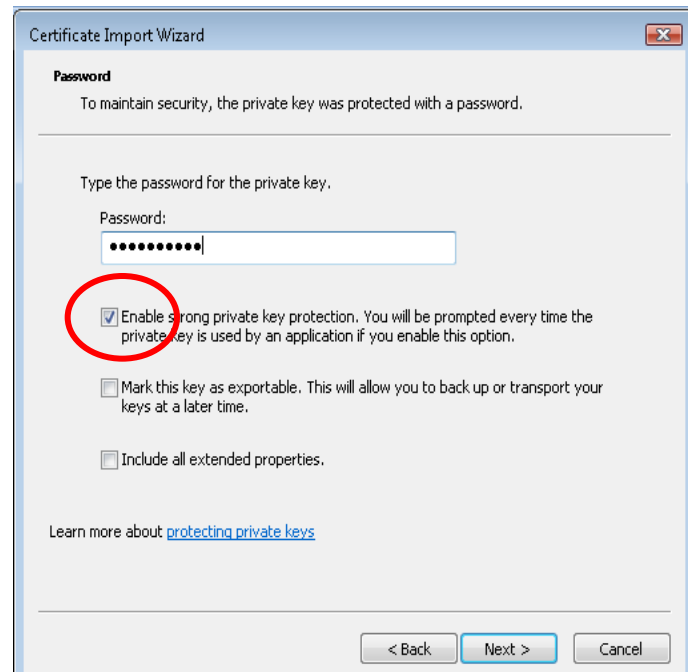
Certificate Import Wizard

Password

To maintain security, the private key was protected with a password.

Type the password for the private key.

Password:

••••••••••

Enable strong private key protection. You will be prompted every time the private key is used by an application if you enable this option.

Mark this key as exportable. This will allow you to back up or transport your keys at a later time.

Include all extended properties.

Learn more about protecting private keys

< Back

Next >

Cancel